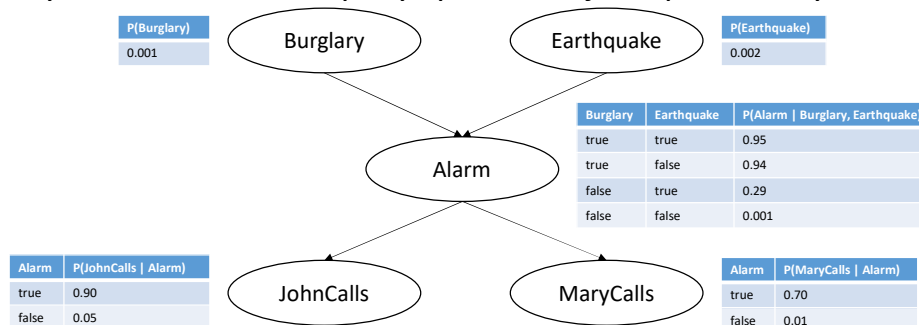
| P(Burglary) |
|---|
| 0.001 |

Burglary

Earthquake

| P(Earthquake) |
|---|
| 0.002 |

| Burglary | Earthquake | P(Alarm \| Burglary, Earthquake |
|---|---|---|
| true | true | 0.95 |
| true | false | 0.94 |
| false | true | 0.29 |
| false | false | 0.001 |

Alarm

| Alarm | P(JohnCalls \| Alarm) |
|---|---|
| true | 0.90 |
| false | 0.05 |

JohnCalls

MaryCalls

| Alarm | P(MaryCalls \| Alarm) |
|---|---|
| true | 0.70 |
| false | 0.01 |